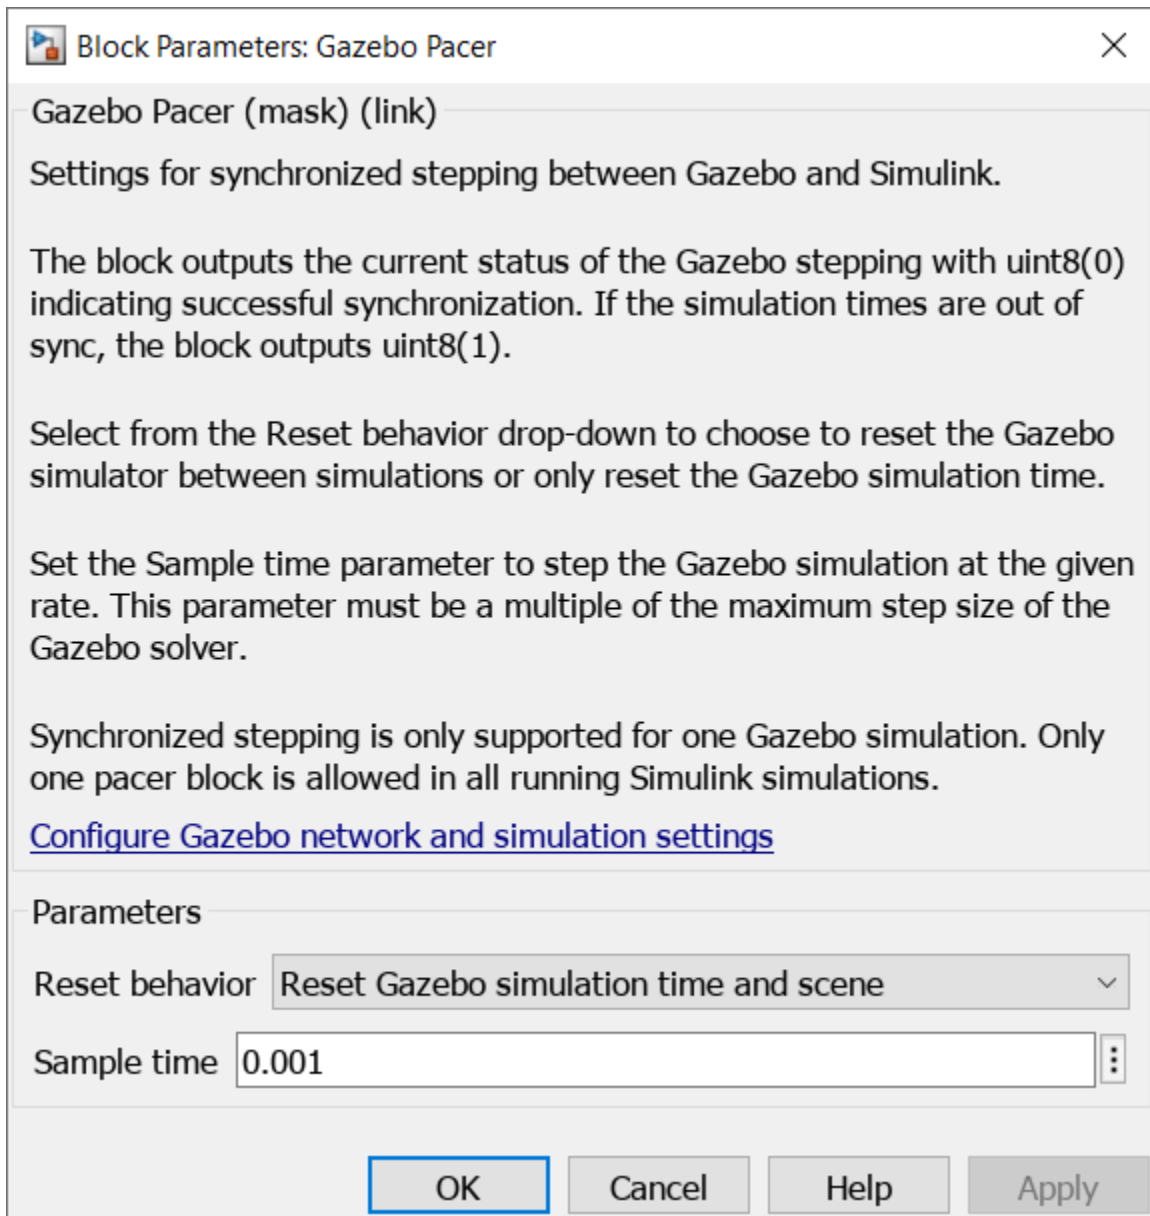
Block Parameters: Gazebo Pacer

Gazebo Pacer (mask) (link)

Settings for synchronized stepping between Gazebo and Simulink.

The block outputs the current status of the Gazebo stepping with uint8(0) indicating successful synchronization. If the simulation times are out of sync, the block outputs uint8(1).

Select from the Reset behavior drop-down to choose to reset the Gazebo simulator between simulations or only reset the Gazebo simulation time.

Set the Sample time parameter to step the Gazebo simulation at the given rate. This parameter must be a multiple of the maximum step size of the Gazebo solver.

Synchronized stepping is only supported for one Gazebo simulation. Only one pacer block is allowed in all running Simulink simulations.

Configure Gazebo network and simulation settings

Parameters

Reset behavior Reset Gazebo simulation time and scene

Sample time 0.001

OK Cancel Help Apply